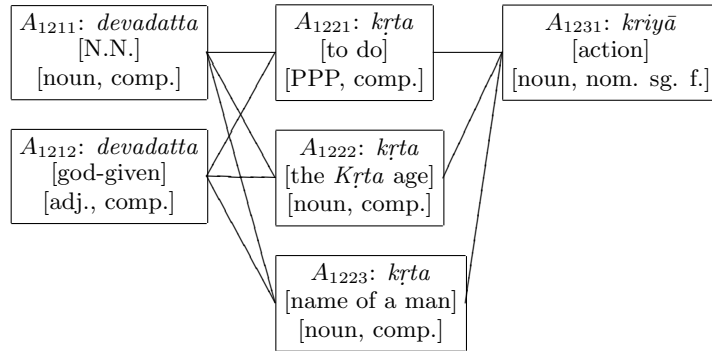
$A_{1211}$: devadatta
[N.N.]
[noun, comp.]

$A_{1212}$: devadatta
[god-given]
[adj., comp.]

$A_{1221}$: kṛta
[to do]
[PPP, comp.]

$A_{1222}$: kṛta
[the Kṛta age]
[noun, comp.]

$A_{1223}$: kṛta
[name of a man]
[noun, comp.]

$A_{1231}$: kriyā
[action]
[noun, nom. sg. f.]